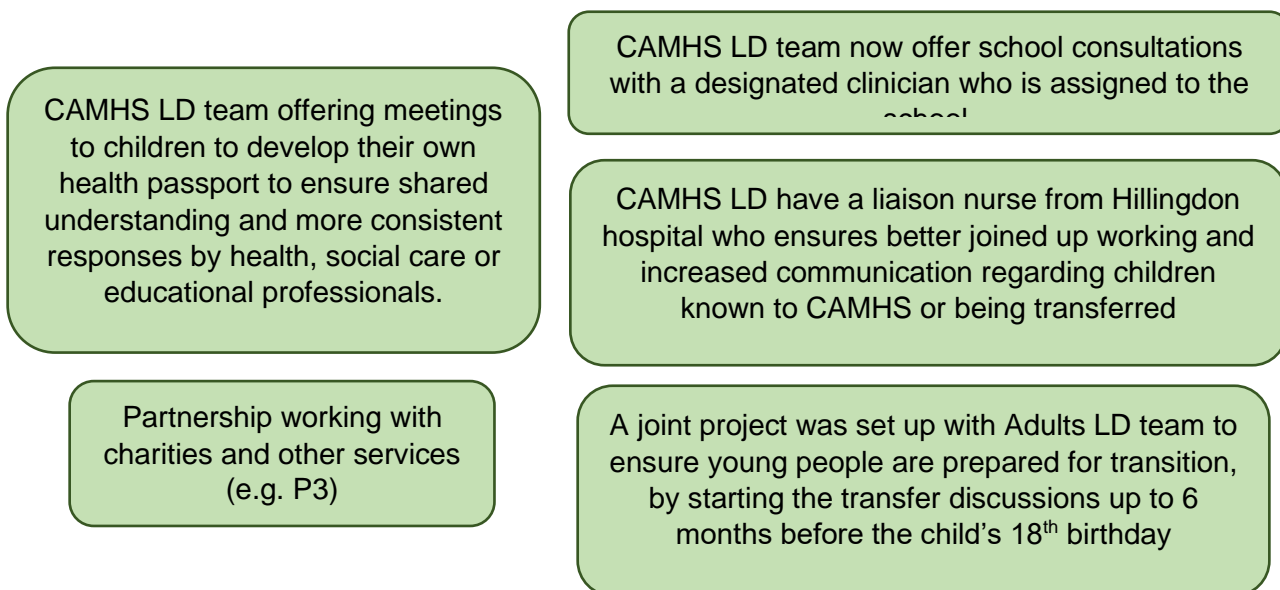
CAMHS LD team offering meetings to children to develop their own health passport to ensure shared understanding and more consistent responses by health, social care or educational professionals.

CAMHS LD team now offer school consultations with a designated clinician who is assigned to the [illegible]

CAMHS LD have a liaison nurse from Hillingdon hospital who ensures better joined up working and increased communication regarding children known to CAMHS or being transferred

Partnership working with charities and other services (e.g. P3)

A joint project was set up with Adults LD team to ensure young people are prepared for transition, by starting the transfer discussions up to 6 months before the child's 18$^{th}$ birthday